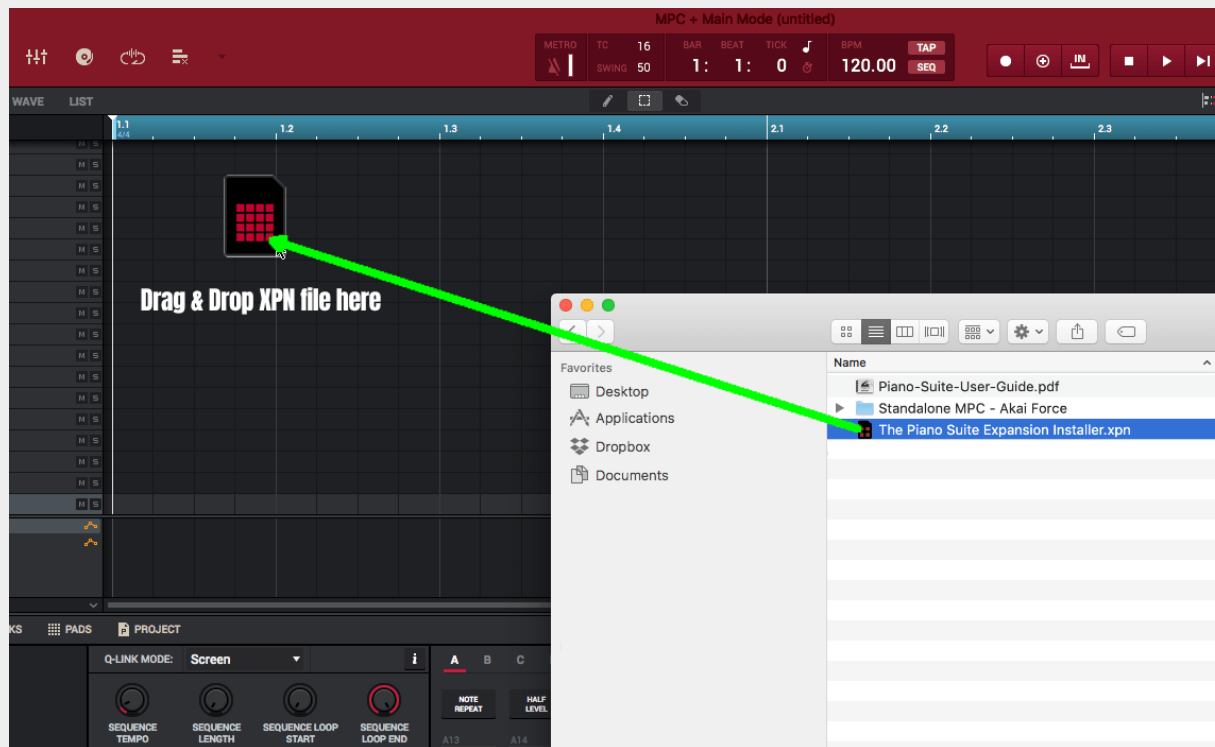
MPC + Main Mode (untitled)

METRO TC 16 SWING 50 BAR BEAT TICK 1: 1: 0 BPM 120.00 TAP SEQ

IN

WAVE LIST

1.1 4/4 1.2 1.3 1.4 2.1 2.2 2.3

Drag & Drop XPN file here

Favorites
Desktop
Applications
Dropbox
Documents

Name
Piano-Suite-User-Guide.pdf
Standalone MPC - Akai Force
The Piano Suite Expansion Installer.xpn

KS PADS PROJECT

Q-LINK MODE: Screen

A B C

NOTE REPEAT
HALF LEVEL
A13 A14

SEQUENCE TEMPO
SEQUENCE LENGTH
SEQUENCE LOOP START
SEQUENCE LOOP END